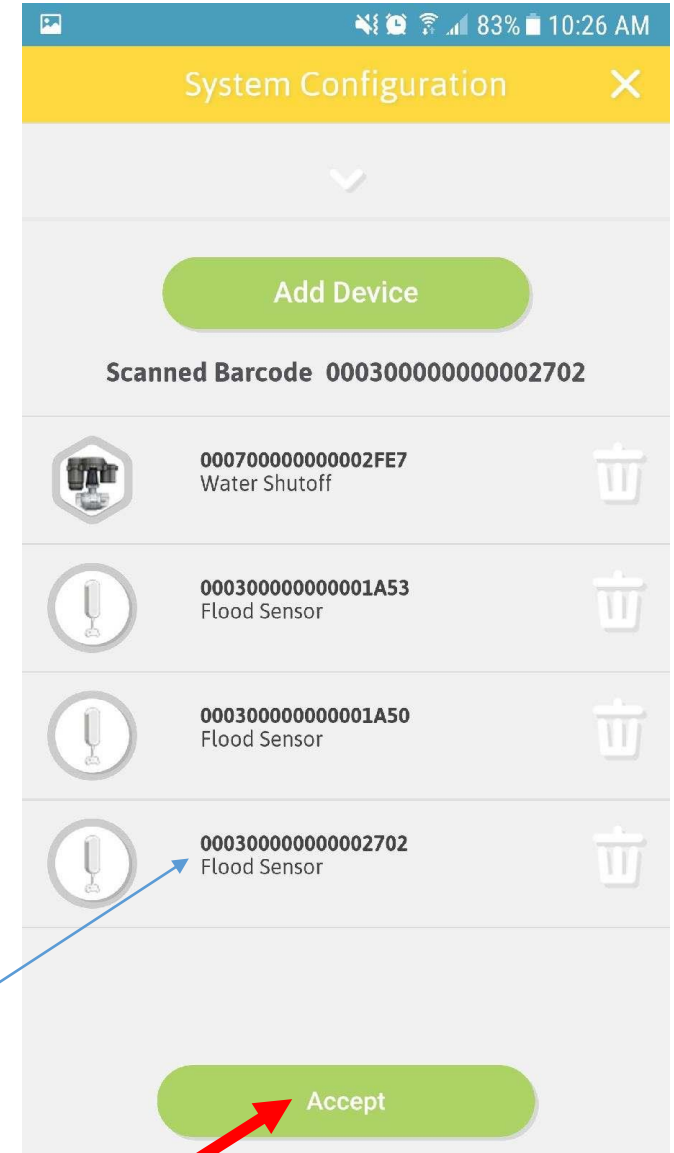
83% 10:26 AM

System Configuration

Add Device

Scanned Barcode 0003000000000002702

0007000000000002FE7
Water Shutoff

0003000000000001A53
Flood Sensor

0003000000000001A50
Flood Sensor

0003000000000002702
Flood Sensor

Accept